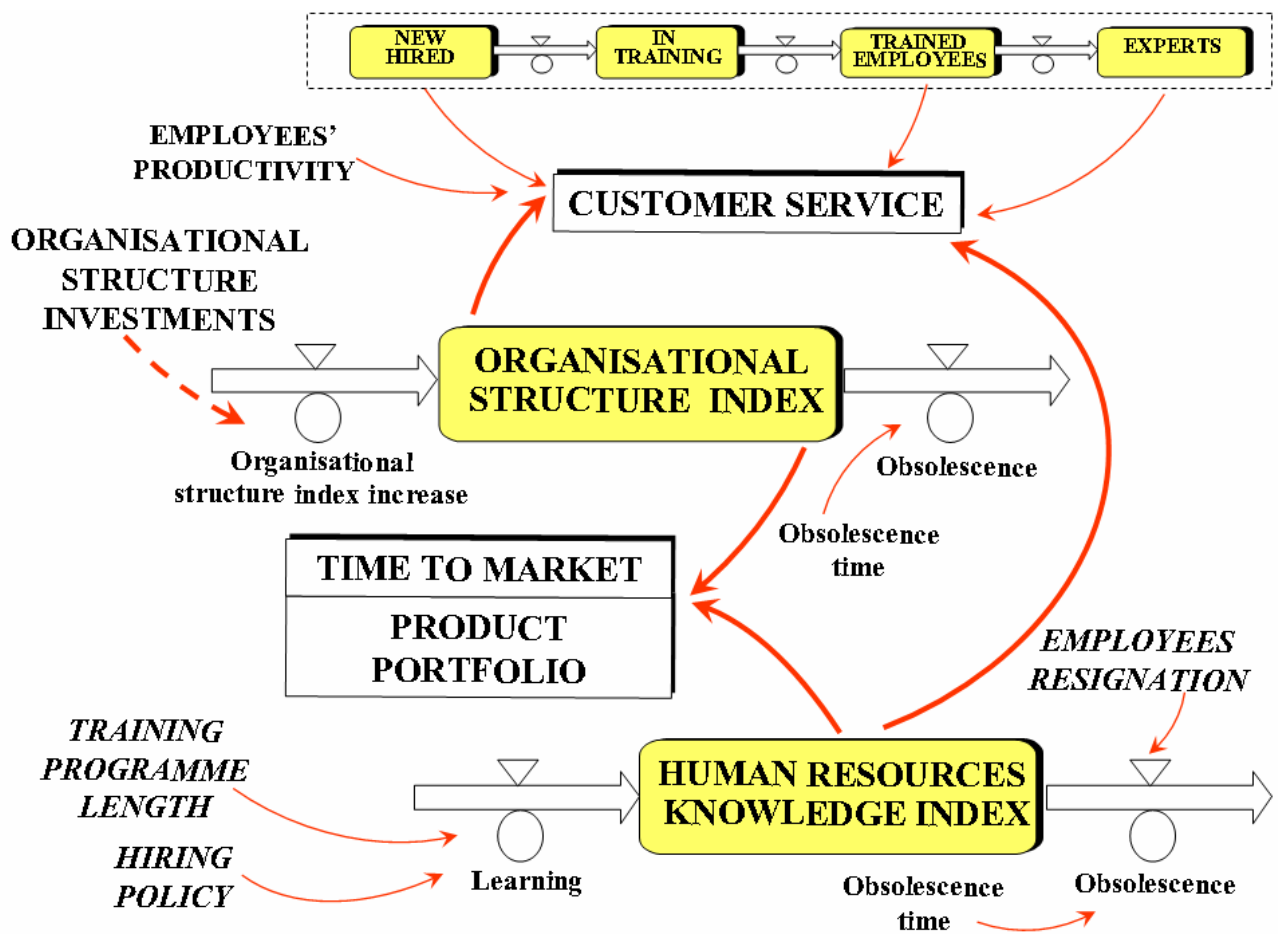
NEW HIRED

IN TRAINING

TRAINED EMPLOYEES

EXPERTS

EMPLOYEES' PRODUCTIVITY

CUSTOMER SERVICE

ORGANISATIONAL STRUCTURE INVESTMENTS

ORGANISATIONAL STRUCTURE INDEX

Organisational structure index increase

Obsolescence

Obsolescence time

TIME TO MARKET

PRODUCT PORTFOLIO

EMPLOYEES RESIGNATION

TRAINING PROGRAMME LENGTH

HUMAN RESOURCES KNOWLEDGE INDEX

HIRING POLICY

Learning

Obsolescence time

Obsolescence